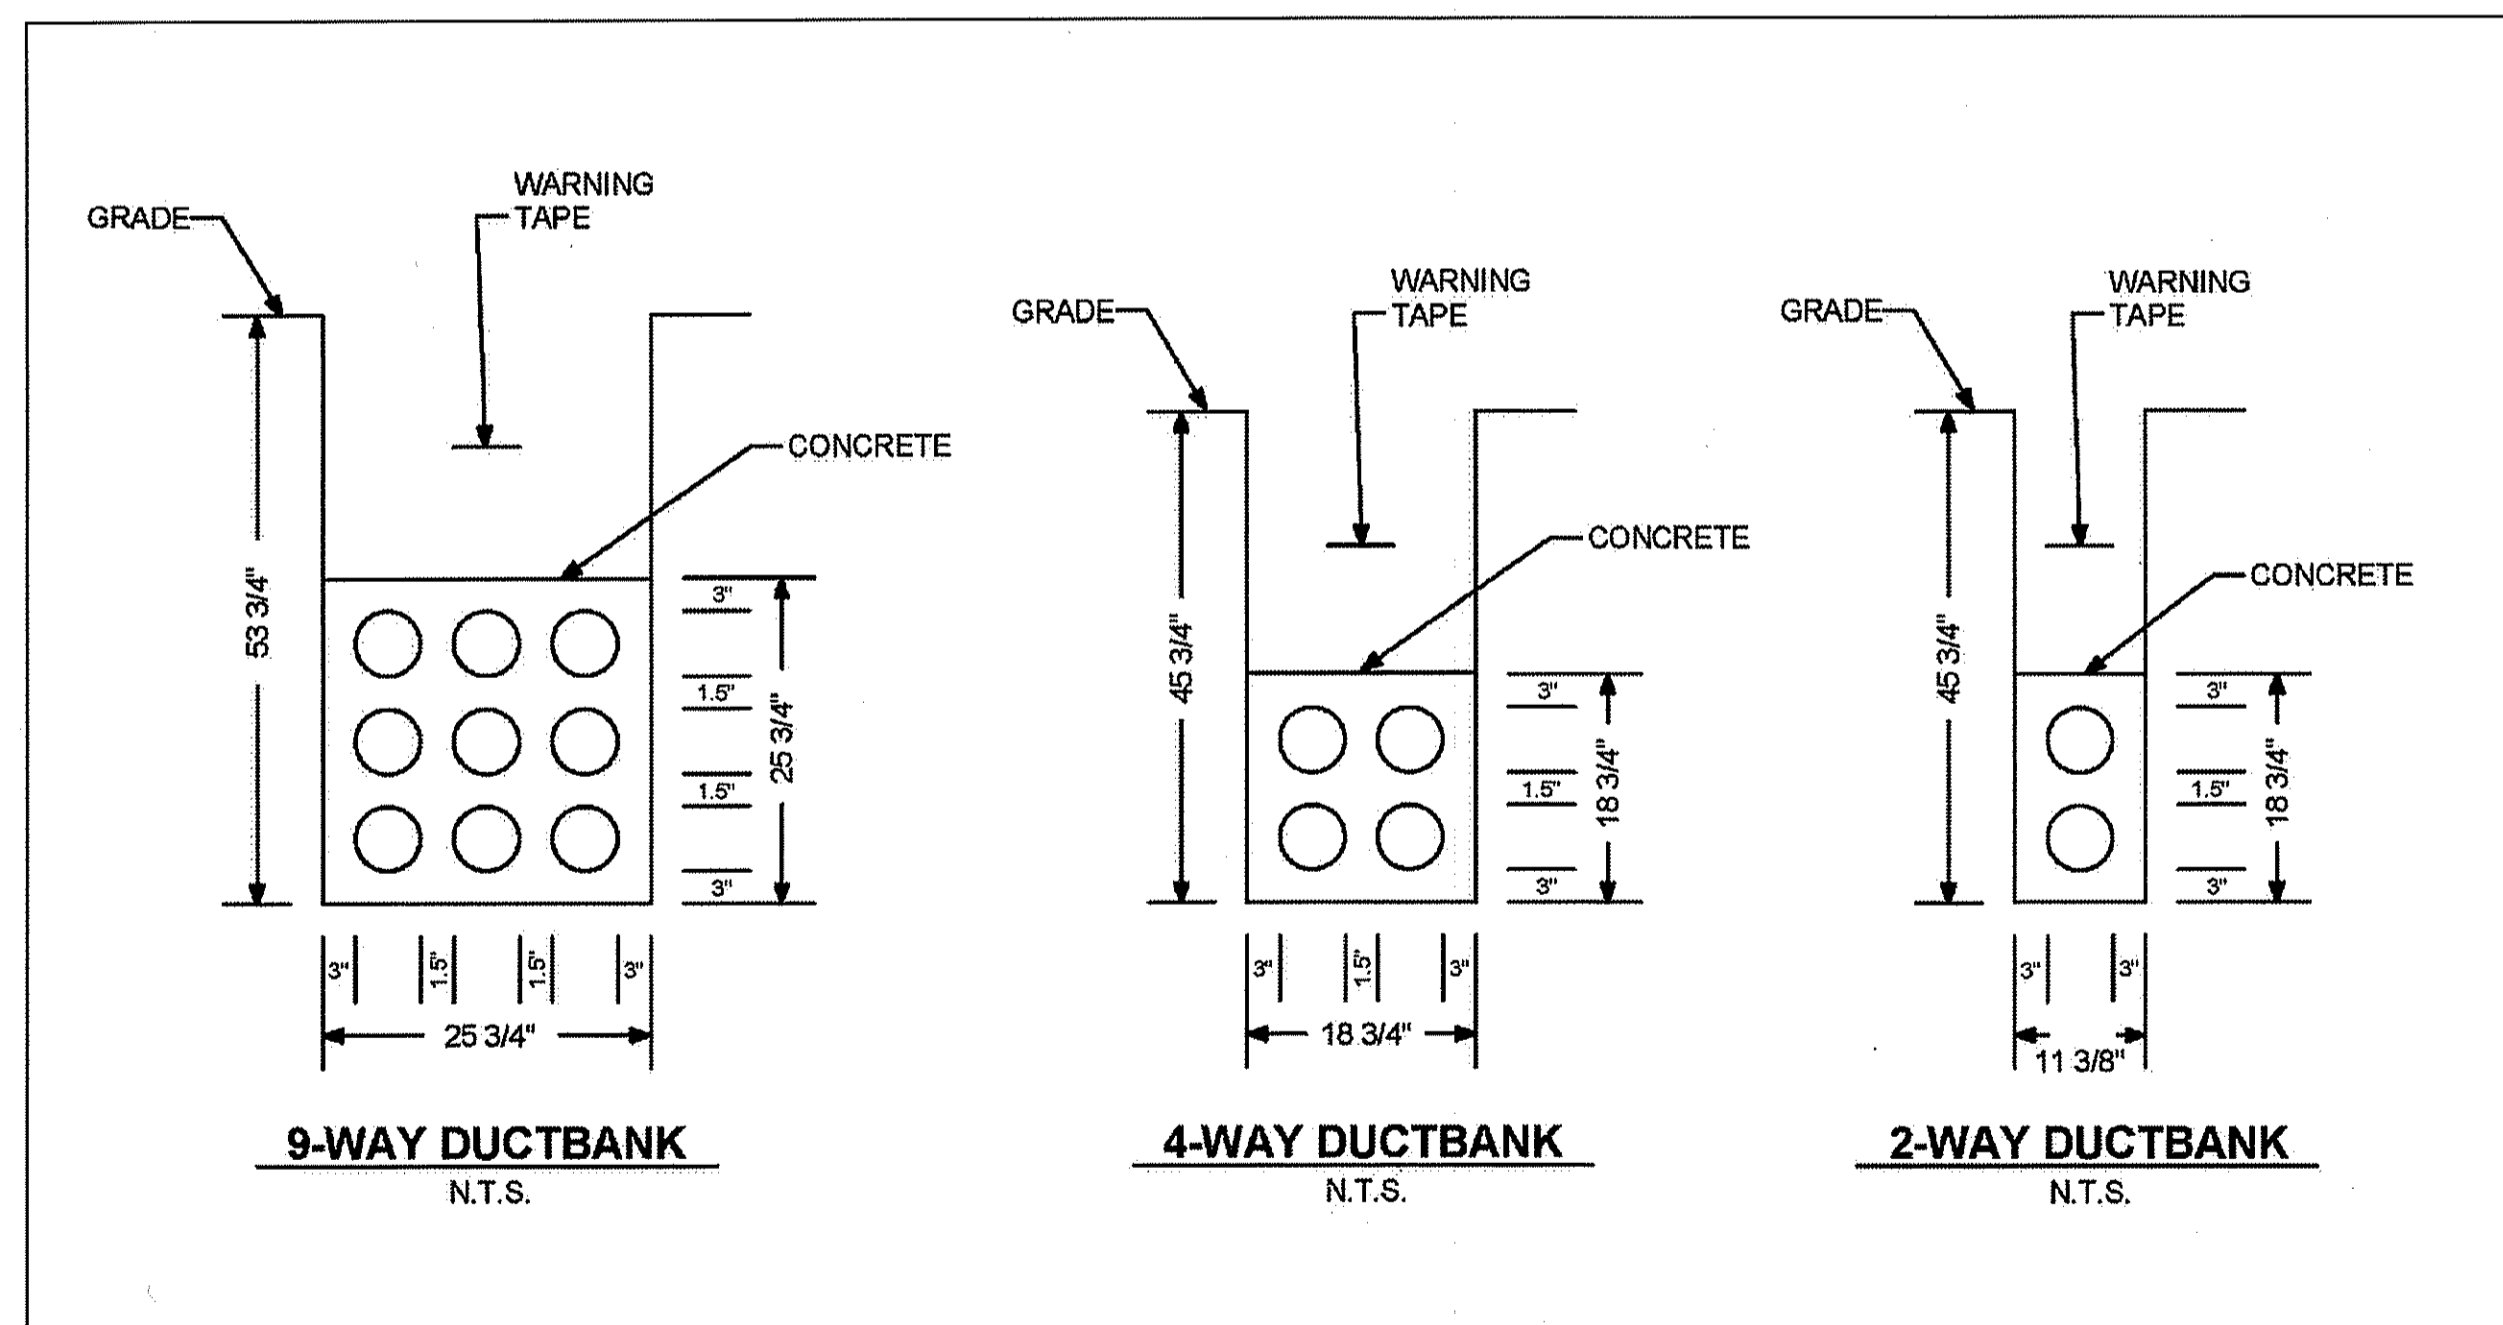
GRADE

WARNING TAPE

CONCRETE

53 3/4"

3"

1.5"

1.5"

3"

25 3/4"

3"

1.5"

1.5"

3"

25 3/4"

9-WAY DUCTBANK

N.T.S.

GRADE

WARNING TAPE

CONCRETE

45 3/4"

3"

1.5"

3"

18 3/4"

3"

1.5"

3"

18 3/4"

4-WAY DUCTBANK

N.T.S.

GRADE

WARNING TAPE

CONCRETE

45 3/4"

3"

1.5"

3"

18 3/4"

3"

3"

11 3/8"

2-WAY DUCTBANK

N.T.S.